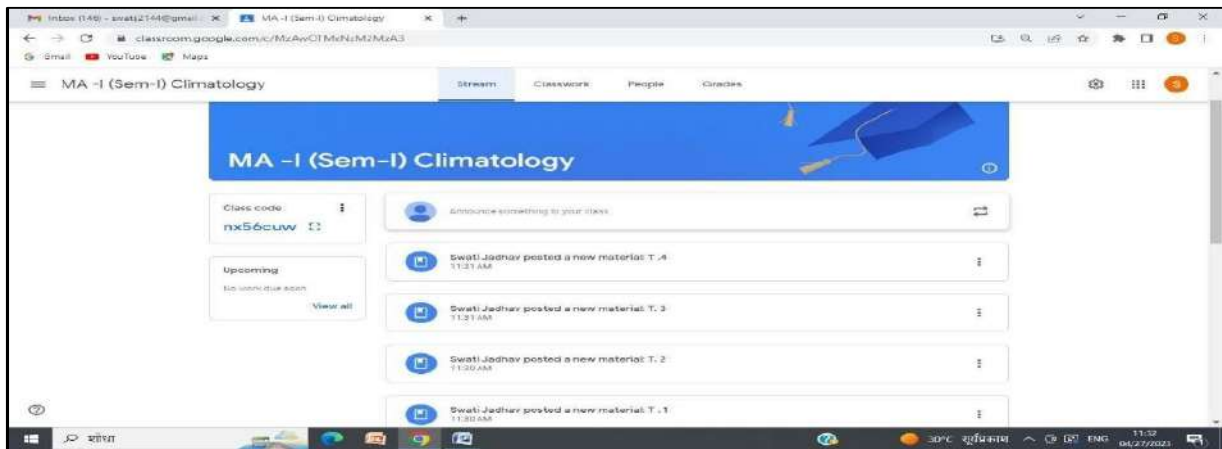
Inbox (146) - swatj2144@gmail ×
MA -I (Sem-I) Climatology ×
classroom.google.com/c/MzAwOTMxNzM2MzA3
Gmail YouTube Maps

MA -I (Sem-I) Climatology
Stream Classwork People Grades

MA -I (Sem-I) Climatology

Class code
nx56cuw

Announce something to your class

Upcoming
No work due soon
View all

Swati Jadhav posted a new material: T .4
11:31 AM

Swati Jadhav posted a new material: T. 3
11:31 AM

Swati Jadhav posted a new material: T. 2
11:30 AM

Swati Jadhav posted a new material: T .1
11:30 AM

शोधा
30°C सूर्यप्रकाश ENG 11:32 04/27/2023